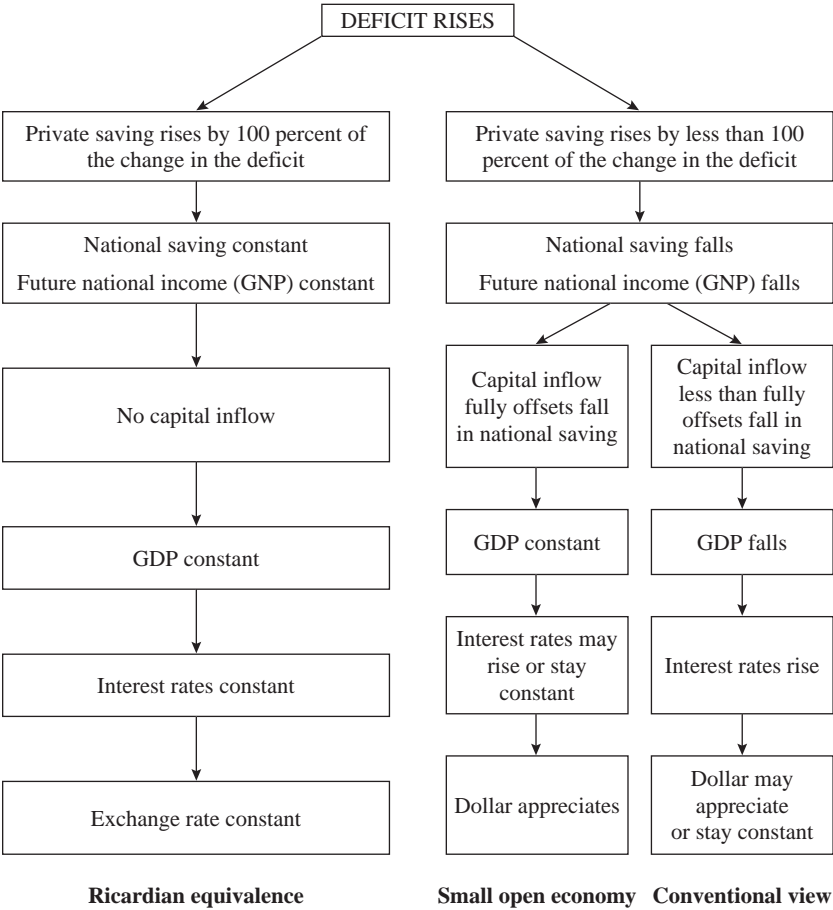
DEFICIT RISES

Private saving rises by 100 percent of the change in the deficit

National saving constant
Future national income (GNP) constant

No capital inflow

GDP constant

Interest rates constant

Exchange rate constant

Ricardian equivalence

Private saving rises by less than 100 percent of the change in the deficit

National saving falls
Future national income (GNP) falls

Capital inflow fully offsets fall in national saving

GDP constant

Interest rates may rise or stay constant

Dollar appreciates

Small open economy

Capital inflow less than fully offsets fall in national saving

GDP falls

Interest rates rise

Dollar may appreciate or stay constant

Conventional view